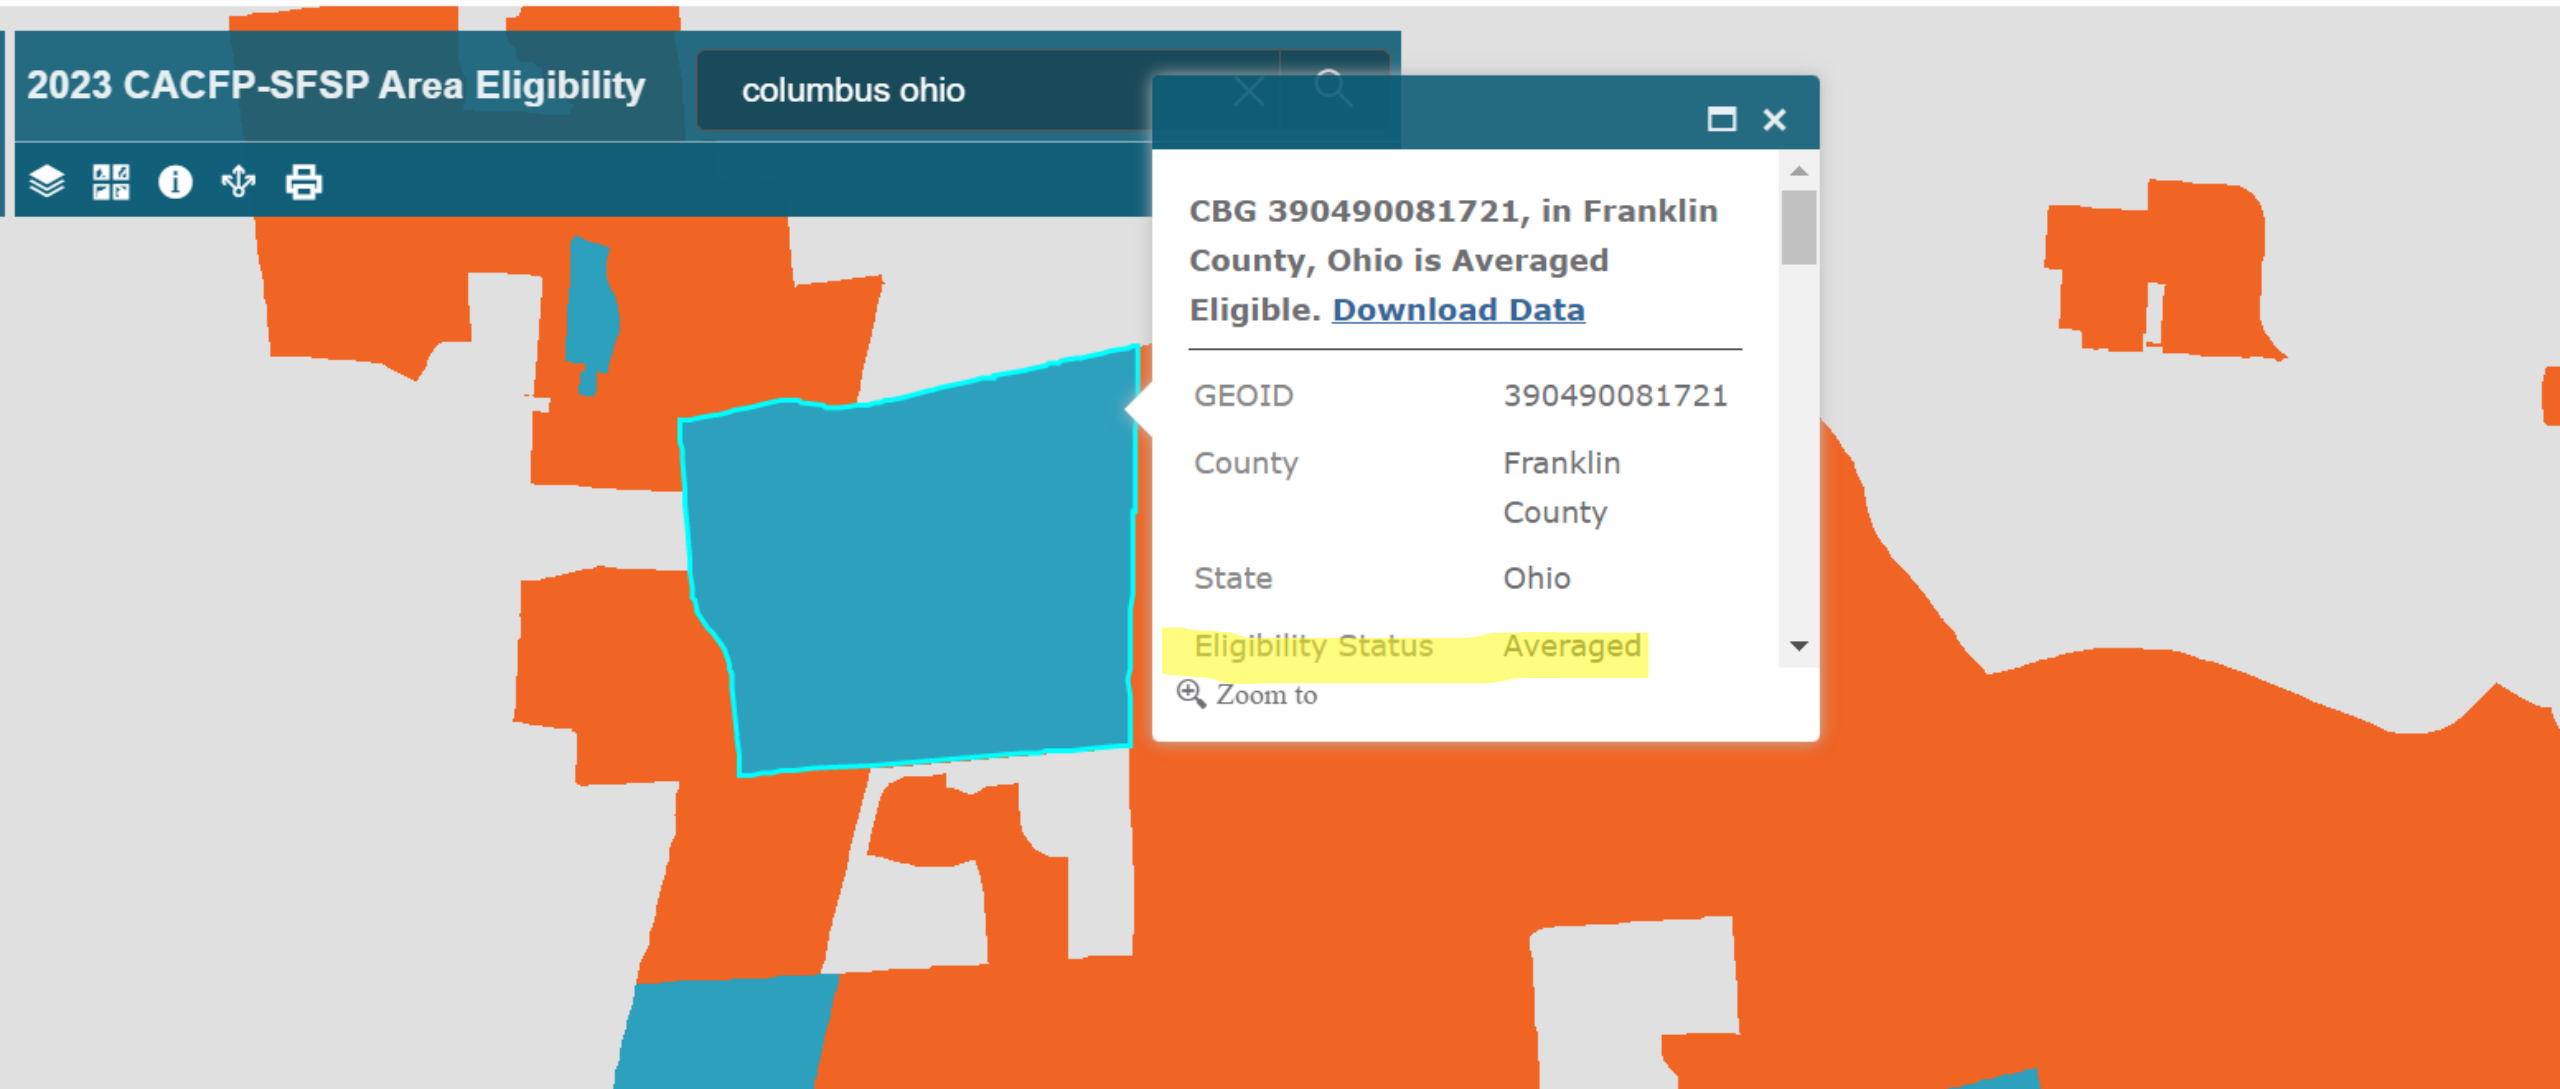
2023 CACFP-SFSP Area Eligibility

columbus ohio

CBG 390490081721, in Franklin County, Ohio is Averaged Eligible. Download Data

| GEOID | 390490081721 |
|---|---|
| County | Franklin County |
| State | Ohio |
| Eligibility Status | Averaged |

Zoom to